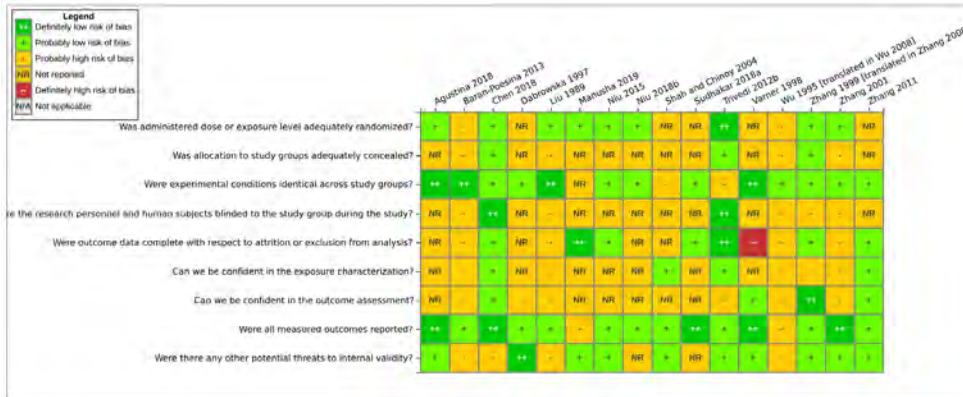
Legend
++ Definitely low risk of bias
+ Probably low risk of bias
- Probably high risk of bias
NR Not reported
-- Definitely high risk of bias
N/A Not applicable

Aguatina 2018
Baran-Poesina 2013
Chen 2018
Dabrowska 1997
Liu 1989
Manusha 2019
Niu 2015
Niu 2018b
Shah and Chinoy 2004
Sudhakar 2018a
Trivedi 2012b
Varner 1998
Wu 1995 [translated in Wu 2008]
Zhang 1999 [translated in Zhang 2008]
Zhang 2001
Zhang 2011

| | | | | | | | | | | | | | | | | |
|---|---|---|---|---|---|---|---|---|---|---|---|---|---|---|---|---|
| Was administered dose or exposure level adequately randomized? | + | - | + | NR | + | + | + | + | NR | NR | ++ | NR | - | + | + | NR |
| Was allocation to study groups adequately concealed? | NR | - | + | NR | - | NR | NR | NR | NR | NR | + | NR | - | + | - | NR |
| Were experimental conditions identical across study groups? | ++ | ++ | + | + | ++ | NR | + | + | - | + | - | ++ | + | + | + | + |
| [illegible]e the research personnel and human subjects blinded to the study group during the study? | NR | - | ++ | NR | - | NR | NR | NR | NR | NR | ++ | NR | - | - | - | NR |
| Were outcome data complete with respect to attrition or exclusion from analysis? | NR | - | - | NR | - | ++ | + | NR | NR | + | ++ | -- | - | + | - | + |
| Can we be confident in the exposure characterization? | NR | - | + | NR | - | NR | NR | NR | + | NR | + | NR | - | - | - | - |
| Can we be confident in the outcome assessment? | NR | - | + | - | - | NR | NR | NR | NR | NR | - | + | - | ++ | - | - |
| Were all measured outcomes reported? | ++ | + | ++ | + | + | - | + | + | + | ++ | + | ++ | - | + | ++ | + |
| Were there any other potential threats to internal validity? | + | - | - | ++ | - | + | + | NR | + | NR | + | + | + | + | + | + |